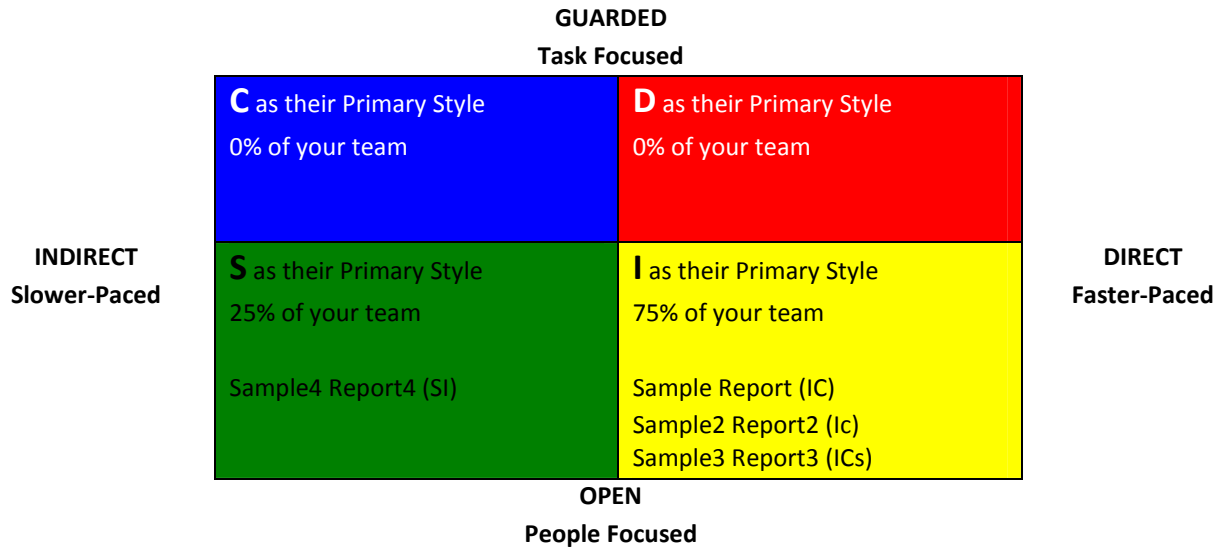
GUARDED
Task Focused

INDIRECT
Slower-Paced

| C as their Primary Style<br>0% of your team | D as their Primary Style<br>0% of your team |
|---|---|
| S as their Primary Style<br>25% of your team<br><br>Sample4 Report4 (SI) | I as their Primary Style<br>75% of your team<br><br>Sample Report (IC)<br>Sample2 Report2 (Ic)<br>Sample3 Report3 (ICs) |

DIRECT
Faster-Paced

OPEN
People Focused